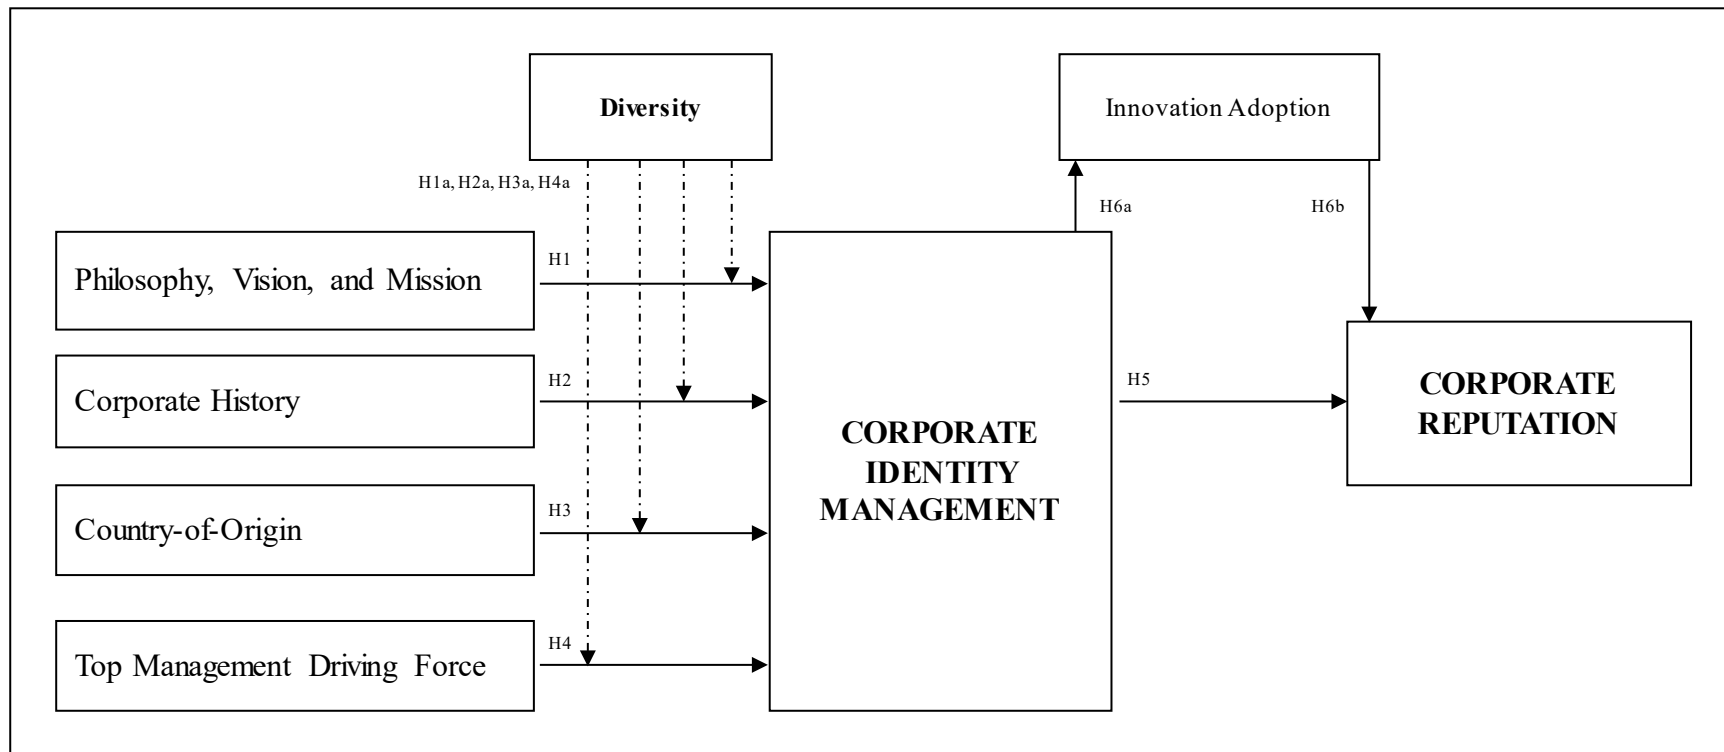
Diversity

Innovation Adoption

H1a, H2a, H3a, H4a

H6a

H6b

Philosophy, Vision, and Mission

H1

Corporate History

H2

Country-of-Origin

H3

Top Management Driving Force

H4

CORPORATE IDENTITY MANAGEMENT

H5

CORPORATE REPUTATION